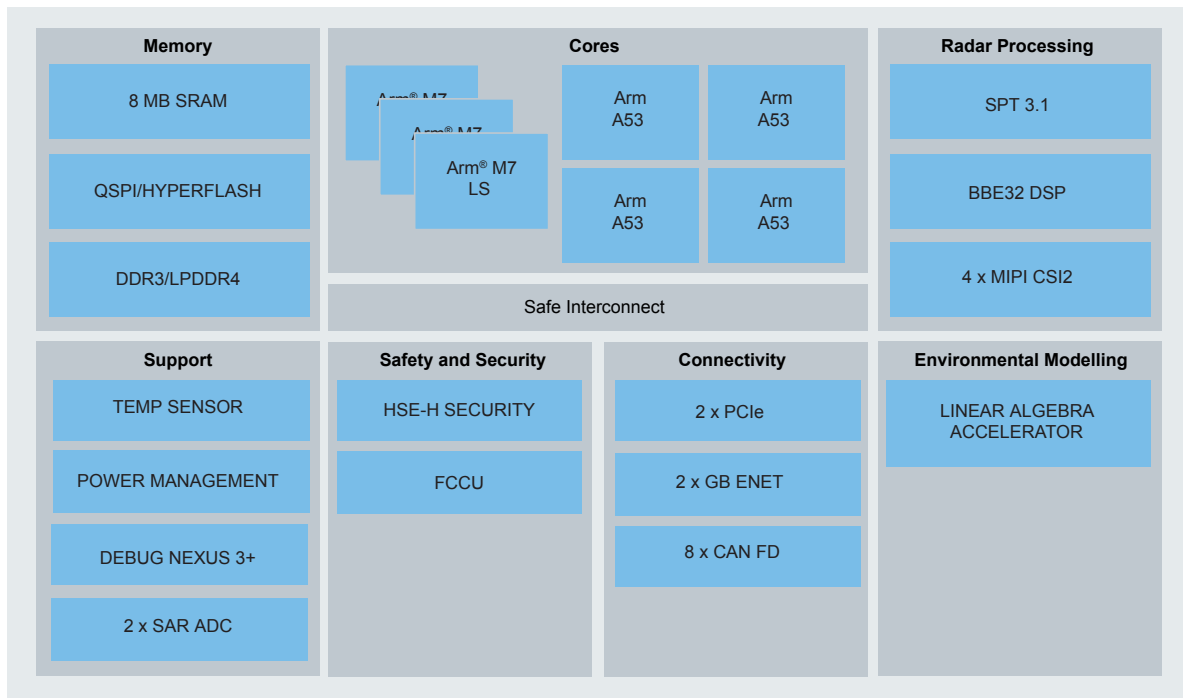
Memory

8 MB SRAM

QSPI/HYPERFLASH

DDR3/LPDDR4

Cores

Arm® M7

Arm® M7

Arm® M7
LS

Arm
A53

Arm
A53

Arm
A53

Arm
A53

Safe Interconnect

Radar Processing

SPT 3.1

BBE32 DSP

4 x MIPI CSI2

Support

TEMP SENSOR

POWER MANAGEMENT

DEBUG NEXUS 3+

2 x SAR ADC

Safety and Security

HSE-H SECURITY

FCCU

Connectivity

2 x PCIe

2 x GB ENET

8 x CAN FD

Environmental Modelling

LINEAR ALGEBRA
ACCELERATOR